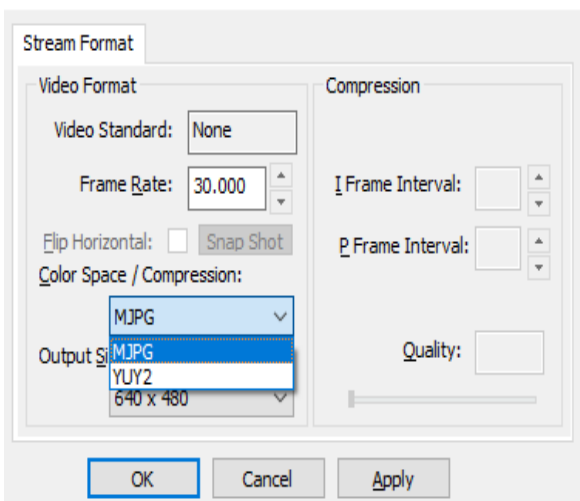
Stream Format

Video Format

Video Standard: None

Frame Rate: 30.000

Flip Horizontal: Snap Shot

Color Space / Compression:

MJPG

Output Si

MJPG

YUY2

640 x 480

Compression

I Frame Interval:

P Frame Interval:

Quality:

OK Cancel Apply